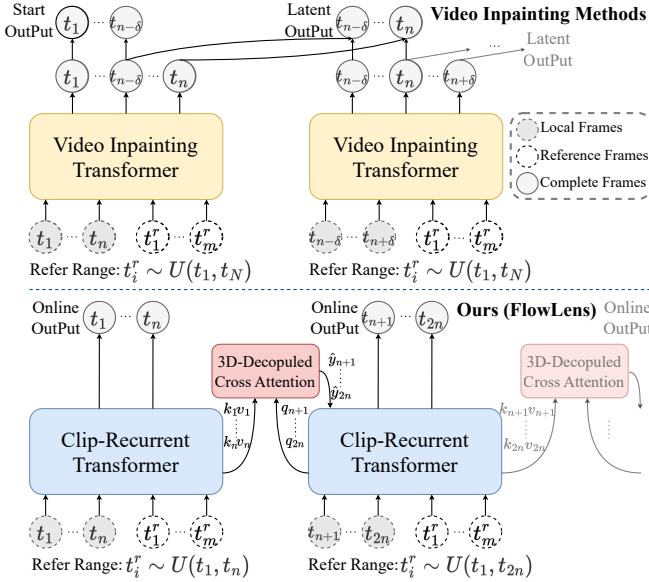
Start OutPut $t_1$ ⋯ $t_{n-\delta}$

Latent OutPut $t_{n-\delta}$ ⋯ $t_n$

**Video Inpainting Methods**

⋯ Latent OutPut

$t_1$ ⋯ $t_{n-\delta}$ ⋯ $t_n$

$t_{n-\delta}$ ⋯ $t_n$ ⋯ $t_{n+\delta}$

Video Inpainting Transformer

Video Inpainting Transformer

Local Frames

Reference Frames

Complete Frames

$t_1$ ⋯ $t_n$ $t_1^r$ ⋯ $t_m^r$

$t_{n-\delta}$ ⋯ $t_{n+\delta}$ $t_1^r$ ⋯ $t_m^r$

Refer Range: $t_i^r \sim U(t_1, t_N)$

Refer Range: $t_i^r \sim U(t_1, t_N)$

Online OutPut $t_1$ ⋯ $t_n$

Online OutPut $t_{n+1}$ ⋯ $t_{2n}$

**Ours (FlowLens)**

Online OutPut

3D-Decopuled Cross Attention

$\hat{y}_{n+1}$ ⋮ $\hat{y}_{2n}$

3D-Decopuled Cross Attention

$k_1 v_1$ ⋮ $k_n v_n$

$q_{n+1}$ ⋮ $q_{2n}$

$k_{n+1} v_{n+1}$ ⋮ $k_{2n} v_{2n}$

Clip-Recurrent Transformer

Clip-Recurrent Transformer

$t_1$ ⋯ $t_n$ $t_1^r$ ⋯ $t_m^r$

$t_{n+1}$ ⋯ $t_{2n}$ $t_1^r$ ⋯ $t_m^r$

Refer Range: $t_i^r \sim U(t_1, t_n)$

Refer Range: $t_i^r \sim U(t_1, t_{2n})$